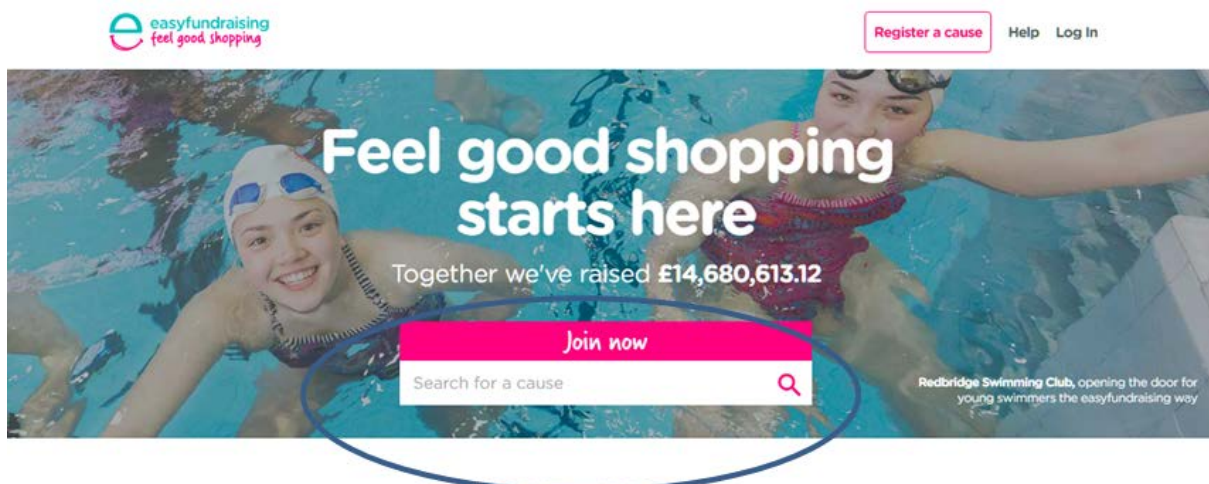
easyfundraising
feel good shopping

Register a cause Help Log In

Feel good shopping starts here

Together we've raised £14,680,613.12

Join now

Search for a cause

Redbridge Swimming Club, opening the door for young swimmers the easyfundraising way